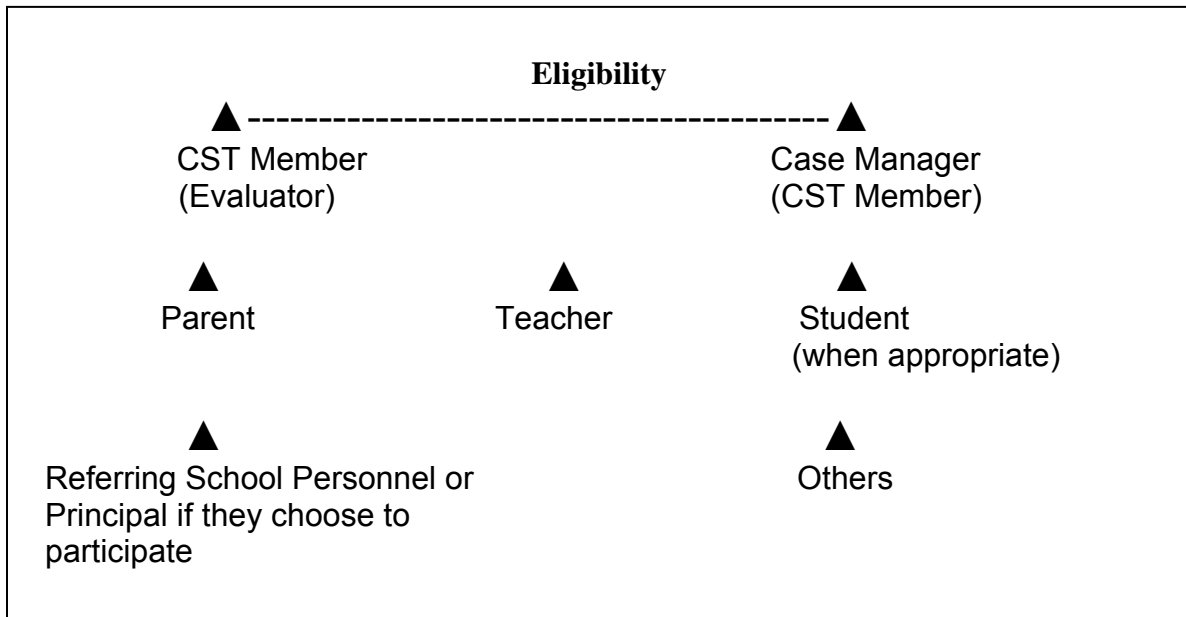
**Eligibility**

▲------------------------------------------▲

CST Member (Evaluator)

Case Manager (CST Member)

▲ Parent

▲ Teacher

▲ Student (when appropriate)

▲ Referring School Personnel or Principal if they choose to participate

▲ Others